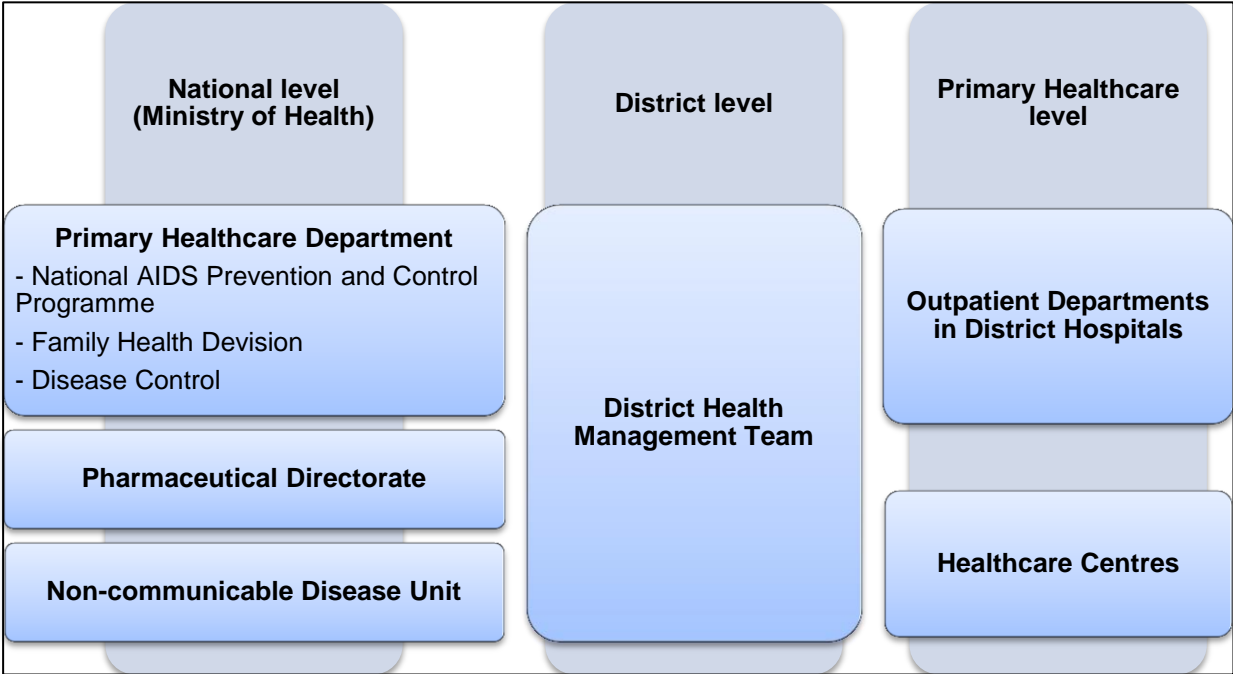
National level
(Ministry of Health)

Primary Healthcare Department
- National AIDS Prevention and Control Programme
- Family Health Devision
- Disease Control

Pharmaceutical Directorate

Non-communicable Disease Unit

District level

District Health Management Team

Primary Healthcare level

Outpatient Departments in District Hospitals

Healthcare Centres